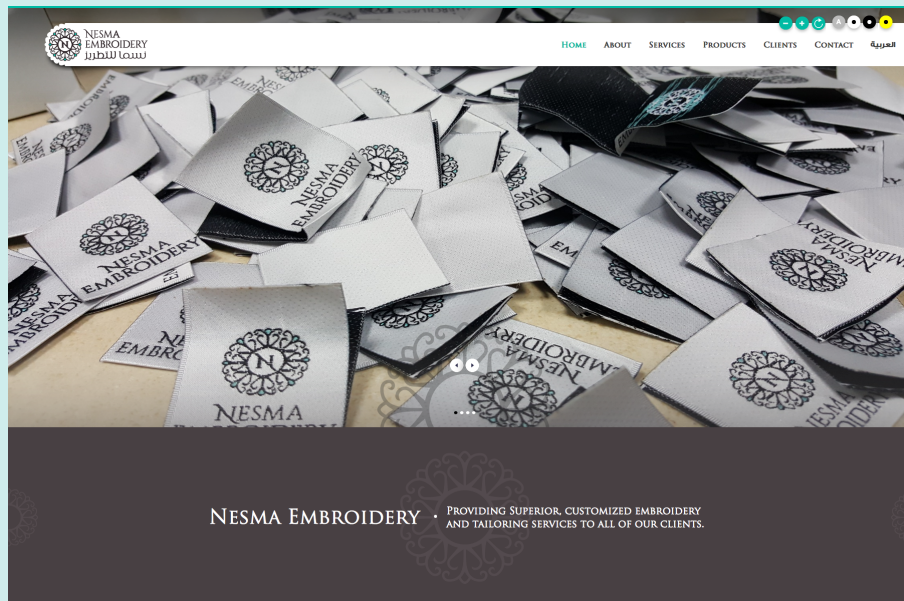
N
NESMA EMBROIDERY
نسما للتطريز

- + A

HOME ABOUT SERVICES PRODUCTS CLIENTS CONTACT العربية

NESMA EMBROIDERY

NESMA EMBROIDERY · PROVIDING SUPERIOR, CUSTOMIZED EMBROIDERY AND TAILORING SERVICES TO ALL OF OUR CLIENTS.